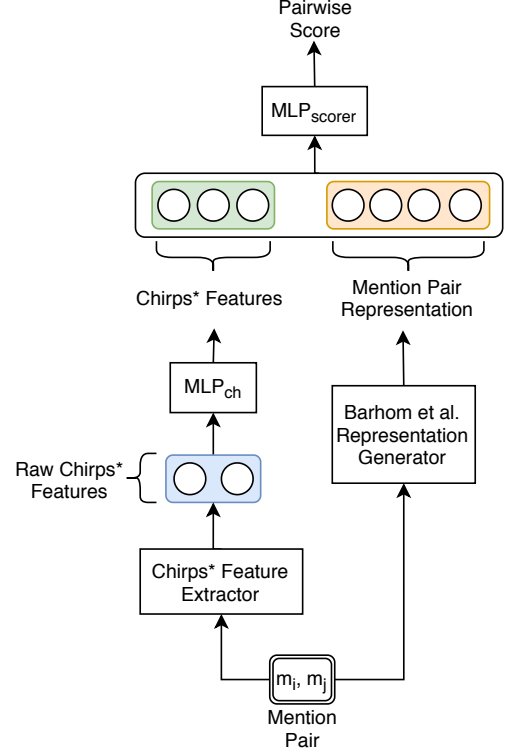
Pairwise Score

$MLP_{scorer}$

Chirps* Features

Mention Pair Representation

$MLP_{ch}$

Raw Chirps* Features

Barhom et al. Representation Generator

Chirps* Feature Extractor

$m_i$, $m_j$

Mention Pair